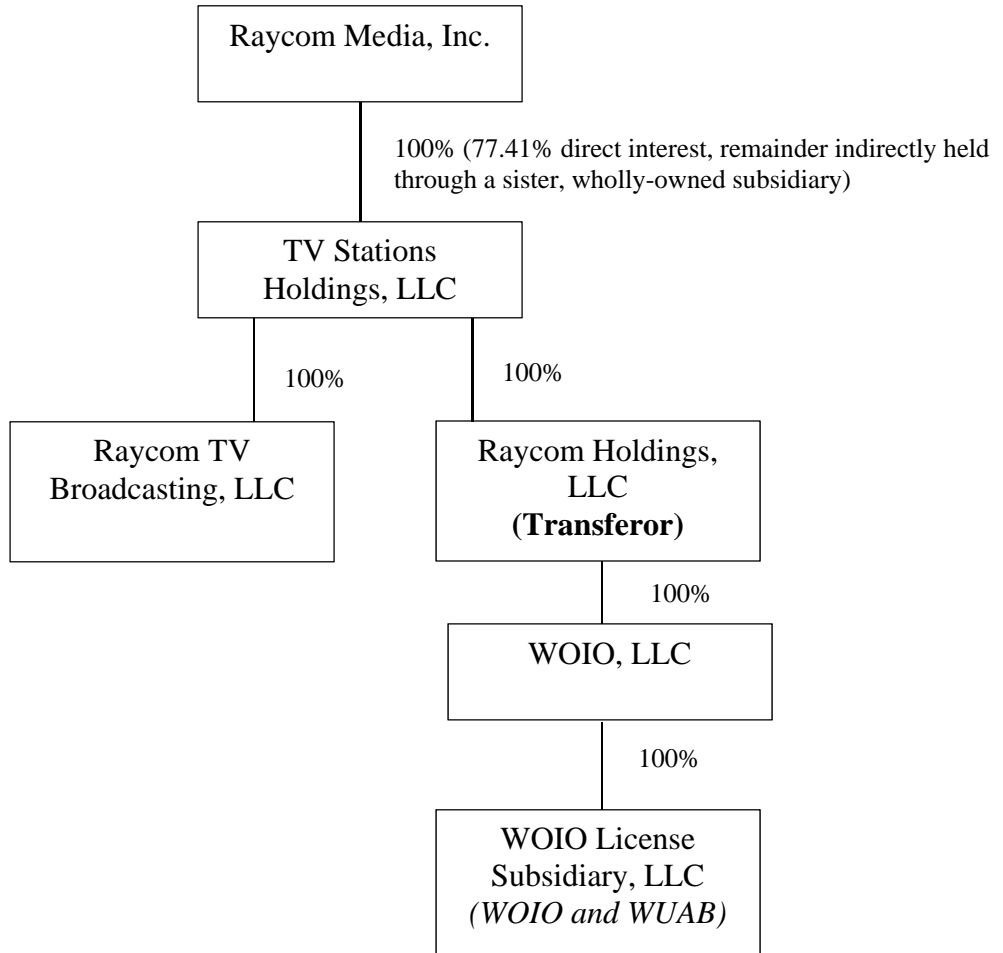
Raycom Media, Inc.

100% (77.41% direct interest, remainder indirectly held through a sister, wholly-owned subsidiary)

TV Stations Holdings, LLC

100%

100%

Raycom TV Broadcasting, LLC

Raycom Holdings, LLC
**(Transferor)**

100%

WOIO, LLC

100%

WOIO License Subsidiary, LLC
*(WOIO and WUAB)*